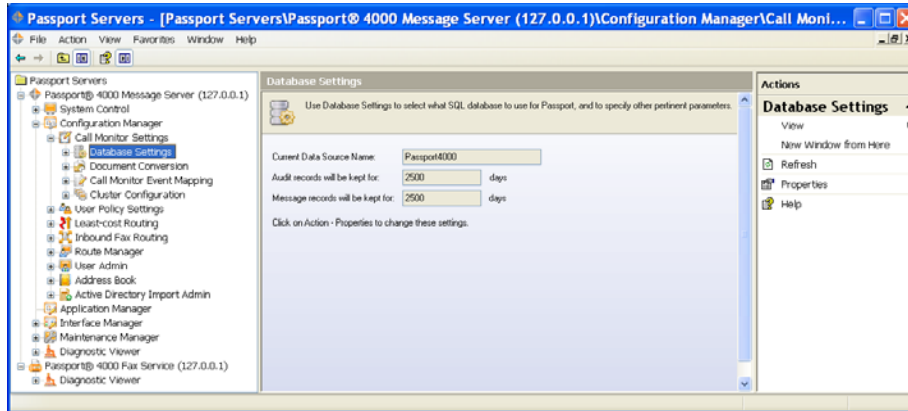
Passport Servers - [Passport Servers\Passport® 4000 Message Server (127.0.0.1)\Configuration Manager\Call Moni...

File Action View Favorites Window Help

Passport Servers
Passport® 4000 Message Server (127.0.0.1)
System Control
Configuration Manager
Call Monitor Settings
Database Settings
Document Conversion
Call Monitor Event Mapping
Cluster Configuration
User Policy Settings
Least-cost Routing
Inbound Fax Routing
Route Manager
User Admin
Address Book
Active Directory Import Admin
Application Manager
Interface Manager
Maintenance Manager
Diagnostic Viewer
Passport® 4000 Fax Service (127.0.0.1)
Diagnostic Viewer

Database Settings

Use Database Settings to select what SQL database to use for Passport, and to specify other pertinent parameters.

Current Data Source Name: Passport4000
Audit records will be kept for: 2500 days
Message records will be kept for: 2500 days

Click on Action - Properties to change these settings.

Actions
Database Settings
View
New Window from Here
Refresh
Properties
Help